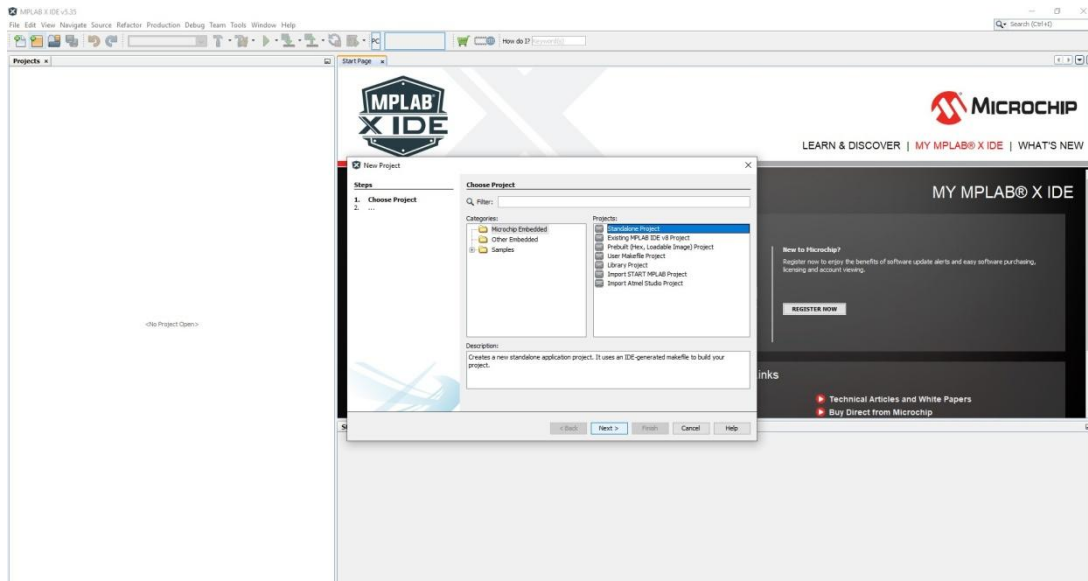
MPLAB X IDE v5.35

File Edit View Navigate Source Refactor Production Debug Team Tools Window Help

Search (Ctrl+I)

How do I? Keywords

Projects ×

Start Page ×

MPLAB X IDE

MICROCHIP

LEARN & DISCOVER | MY MPLAB® X IDE | WHAT'S NEW

MY MPLAB® X IDE

New to Microchip?

Register now to enjoy the benefits of software update alerts and easy software purchasing, licensing and account viewing.

REGISTER NOW

inks

Technical Articles and White Papers

Buy Direct from Microchip

<No Project Open>

New Project

Steps

1. Choose Project
2. ...

Choose Project

Filter:

Categories:

Microchip Embedded
Other Embedded
Samples

Projects:

Standalone Project
Existing MPLAB IDE v8 Project
Prebuilt (Hex, Loadable Image) Project
User Makefile Project
Library Project
Import START MPLAB Project
Import Atmel Studio Project

Description:

Creates a new standalone application project. It uses an IDE-generated makefile to build your project.

< Back Next > Finish Cancel Help